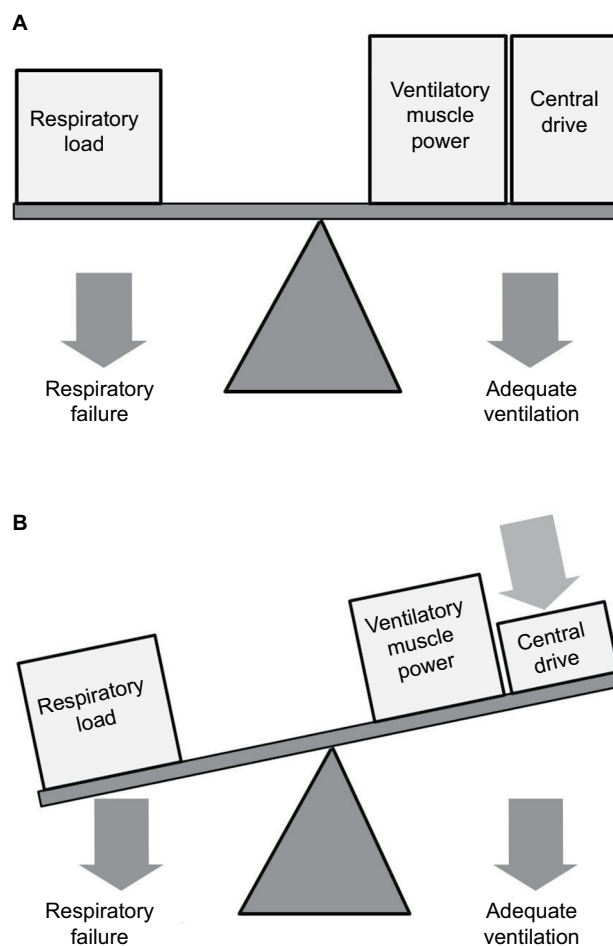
A

Respiratory load

Ventilatory muscle power

Central drive

Respiratory failure

Adequate ventilation

B

Respiratory load

Ventilatory muscle power

Central drive

Respiratory failure

Adequate ventilation